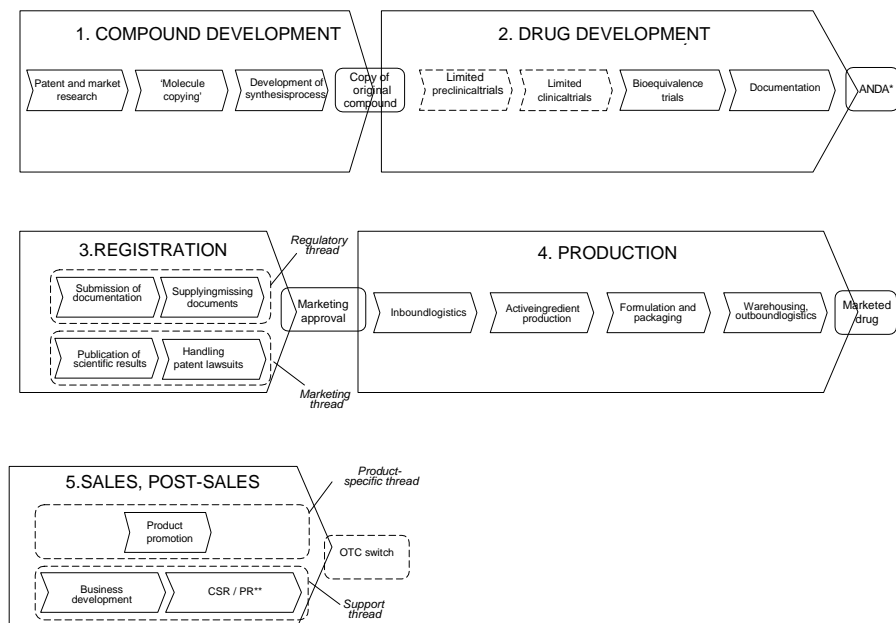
1. COMPOUND DEVELOPMENT

Patent and market research

'Molecule copying'

Development of synthesisprocess

Copy of original compound

2. DRUG DEVELOPMENT

Limited preclinicaltrials

Limited clinicaltrials

Bioequivalence trials

Documentation

ANDA*

3.REGISTRATION

Regulatory thread

Submission of documentation

Supplyingmissing documents

Publication of scientific results

Handling patent lawsuits

Marketing thread

Marketing approval

4. PRODUCTION

Inboundlogistics

Activeingredient production

Formulation and packaging

Warehousing, outboundlogistics

Marketed drug

5.SALES, POST-SALES

Product-specific thread

Product promotion

OTC switch

Business development

CSR / PR**

Support thread